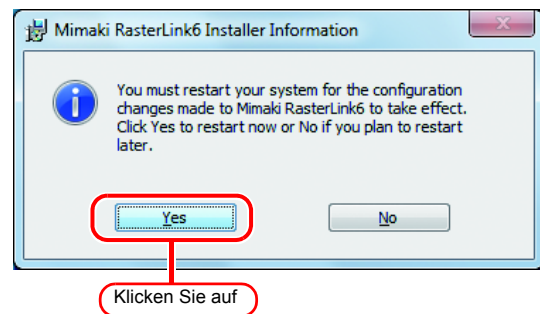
Mimaki RasterLink6 Installer Information

You must restart your system for the configuration changes made to Mimaki RasterLink6 to take effect. Click Yes to restart now or No if you plan to restart later.

Yes

No

Klicken Sie auf